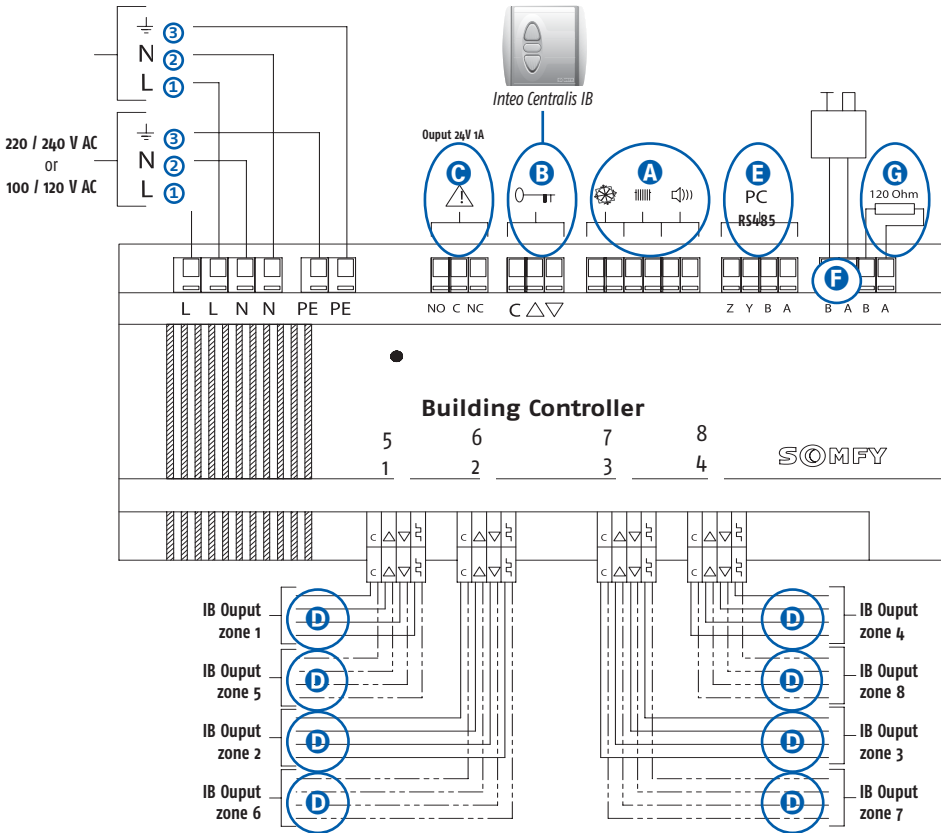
$\frac{\perp}{=}$ 3
N 2
L 1

220 / 240 V AC
or
100 / 120 V AC

$\frac{\perp}{=}$ 3
N 2
L 1

Inteo Centralis IB

Ouput 24V 1A

C
B
A
E
PC
RS485
G
120 Ohm

L L N N PE PE
NO C NC
C △▽
Z Y B A
F
B A B A

Building Controller

5
1
6
2
7
3
8
4

SOMFY

C △▽
C △▽
C △▽
C △▽
C △▽
C △▽
C △▽
C △▽

IB Ouput zone 1
D
IB Ouput zone 5
D
IB Ouput zone 2
D
IB Ouput zone 6
D

IB Ouput zone 4
D
IB Ouput zone 8
D
IB Ouput zone 3
D
IB Ouput zone 7
D